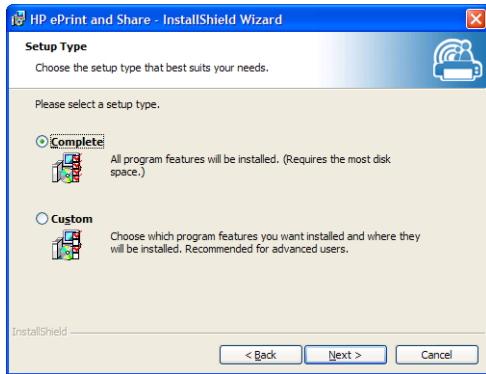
HP ePrint and Share - InstallShield Wizard

Setup Type

Choose the setup type that best suits your needs.

Please select a setup type.

Complete

All program features will be installed. (Requires the most disk space.)

Custom

Choose which program features you want installed and where they will be installed. Recommended for advanced users.

InstallShield

< Back

Next >

Cancel